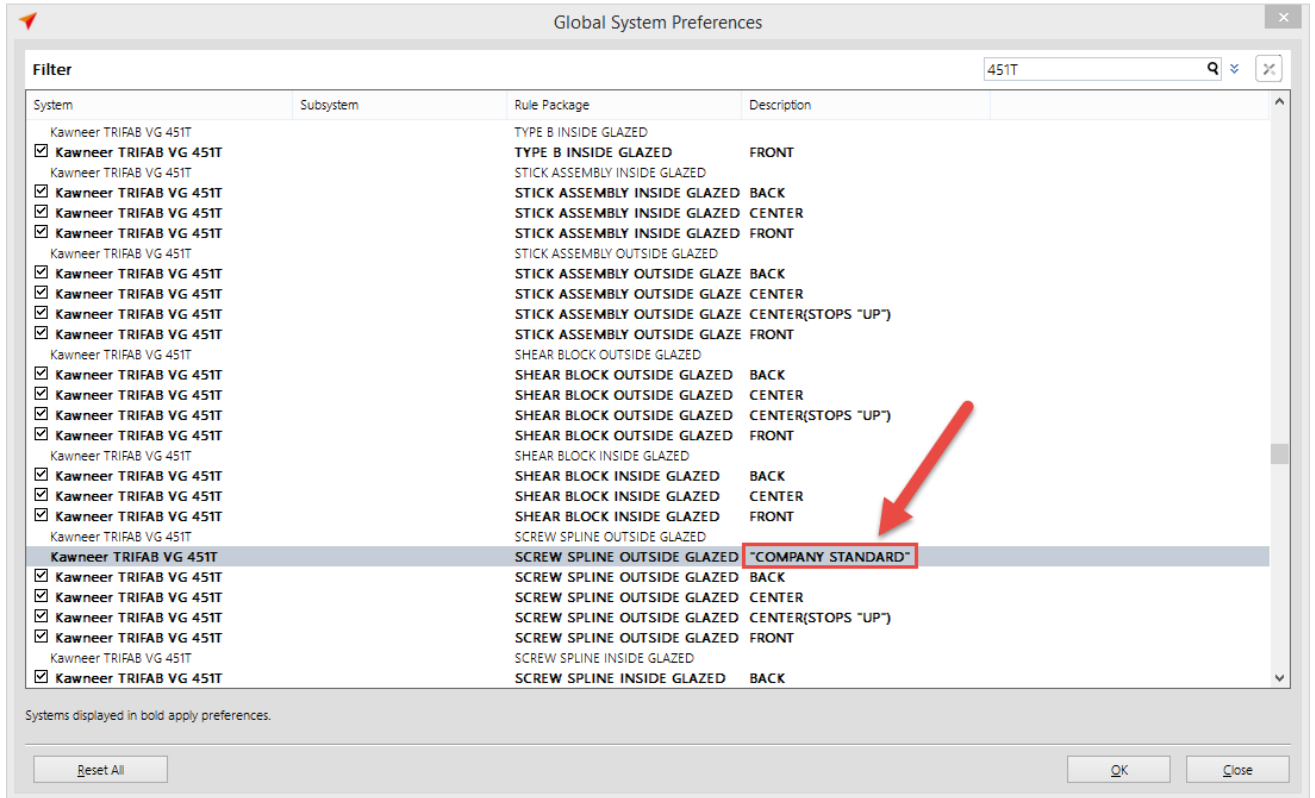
Global System Preferences

Filter

451T

| System | Subsystem | Rule Package | Description |
|---|---|---|---|
| Kawneer TRIFAB VG 451T | | TYPE B INSIDE GLAZED | |
| ☑ Kawneer TRIFAB VG 451T | | TYPE B INSIDE GLAZED | FRONT |
| Kawneer TRIFAB VG 451T | | STICK ASSEMBLY INSIDE GLAZED | |
| ☑ Kawneer TRIFAB VG 451T | | STICK ASSEMBLY INSIDE GLAZED | BACK |
| ☑ Kawneer TRIFAB VG 451T | | STICK ASSEMBLY INSIDE GLAZED | CENTER |
| ☑ Kawneer TRIFAB VG 451T | | STICK ASSEMBLY INSIDE GLAZED | FRONT |
| Kawneer TRIFAB VG 451T | | STICK ASSEMBLY OUTSIDE GLAZED | |
| ☑ Kawneer TRIFAB VG 451T | | STICK ASSEMBLY OUTSIDE GLAZE | BACK |
| ☑ Kawneer TRIFAB VG 451T | | STICK ASSEMBLY OUTSIDE GLAZE | CENTER |
| ☑ Kawneer TRIFAB VG 451T | | STICK ASSEMBLY OUTSIDE GLAZE | CENTER(STOPS "UP") |
| ☑ Kawneer TRIFAB VG 451T | | STICK ASSEMBLY OUTSIDE GLAZE | FRONT |
| Kawneer TRIFAB VG 451T | | SHEAR BLOCK OUTSIDE GLAZED | |
| ☑ Kawneer TRIFAB VG 451T | | SHEAR BLOCK OUTSIDE GLAZED | BACK |
| ☑ Kawneer TRIFAB VG 451T | | SHEAR BLOCK OUTSIDE GLAZED | CENTER |
| ☑ Kawneer TRIFAB VG 451T | | SHEAR BLOCK OUTSIDE GLAZED | CENTER(STOPS "UP") |
| ☑ Kawneer TRIFAB VG 451T | | SHEAR BLOCK OUTSIDE GLAZED | FRONT |
| Kawneer TRIFAB VG 451T | | SHEAR BLOCK INSIDE GLAZED | |
| ☑ Kawneer TRIFAB VG 451T | | SHEAR BLOCK INSIDE GLAZED | BACK |
| ☑ Kawneer TRIFAB VG 451T | | SHEAR BLOCK INSIDE GLAZED | CENTER |
| ☑ Kawneer TRIFAB VG 451T | | SHEAR BLOCK INSIDE GLAZED | FRONT |
| Kawneer TRIFAB VG 451T | | SCREW SPLINE OUTSIDE GLAZED | |
| Kawneer TRIFAB VG 451T | | SCREW SPLINE OUTSIDE GLAZED | "COMPANY STANDARD" |
| ☑ Kawneer TRIFAB VG 451T | | SCREW SPLINE OUTSIDE GLAZED | BACK |
| ☑ Kawneer TRIFAB VG 451T | | SCREW SPLINE OUTSIDE GLAZED | CENTER |
| ☑ Kawneer TRIFAB VG 451T | | SCREW SPLINE OUTSIDE GLAZED | CENTER(STOPS "UP") |
| ☑ Kawneer TRIFAB VG 451T | | SCREW SPLINE OUTSIDE GLAZED | FRONT |
| Kawneer TRIFAB VG 451T | | SCREW SPLINE INSIDE GLAZED | |
| ☑ Kawneer TRIFAB VG 451T | | SCREW SPLINE INSIDE GLAZED | BACK |

Systems displayed in bold apply preferences.

Reset All

OK

Close